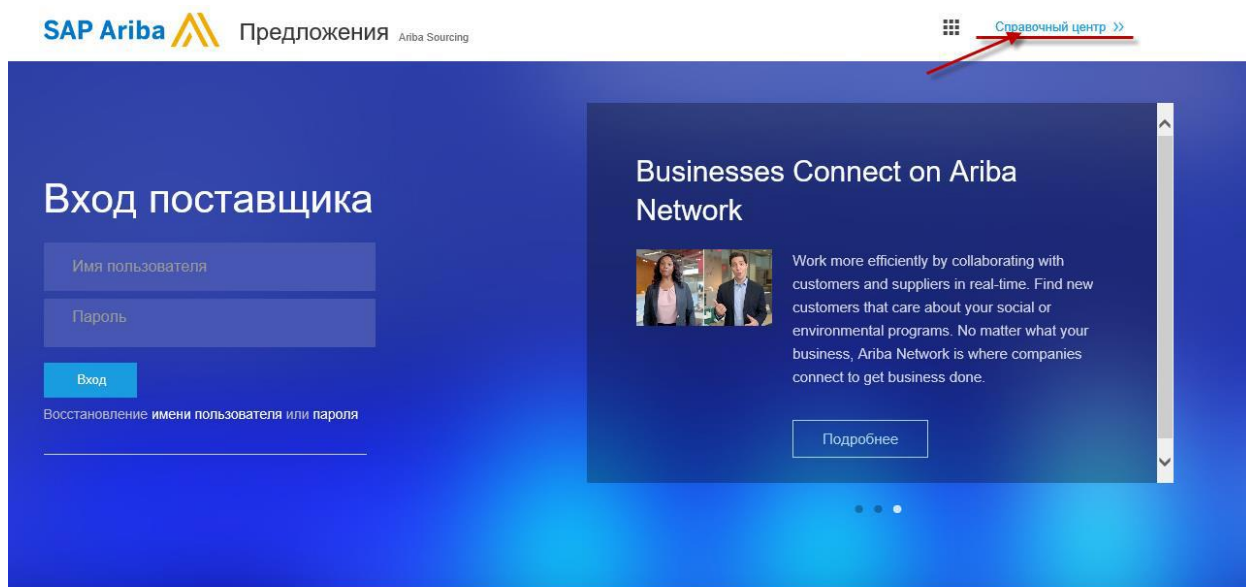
SAP Ariba Предложения Ariba Sourcing

Справочный центр >>

Вход поставщика

Имя пользователя

Пароль

Вход

Восстановление имени пользователя или пароля

Businesses Connect on Ariba Network

Work more efficiently by collaborating with customers and suppliers in real-time. Find new customers that care about your social or environmental programs. No matter what your business, Ariba Network is where companies connect to get business done.

Подробнее